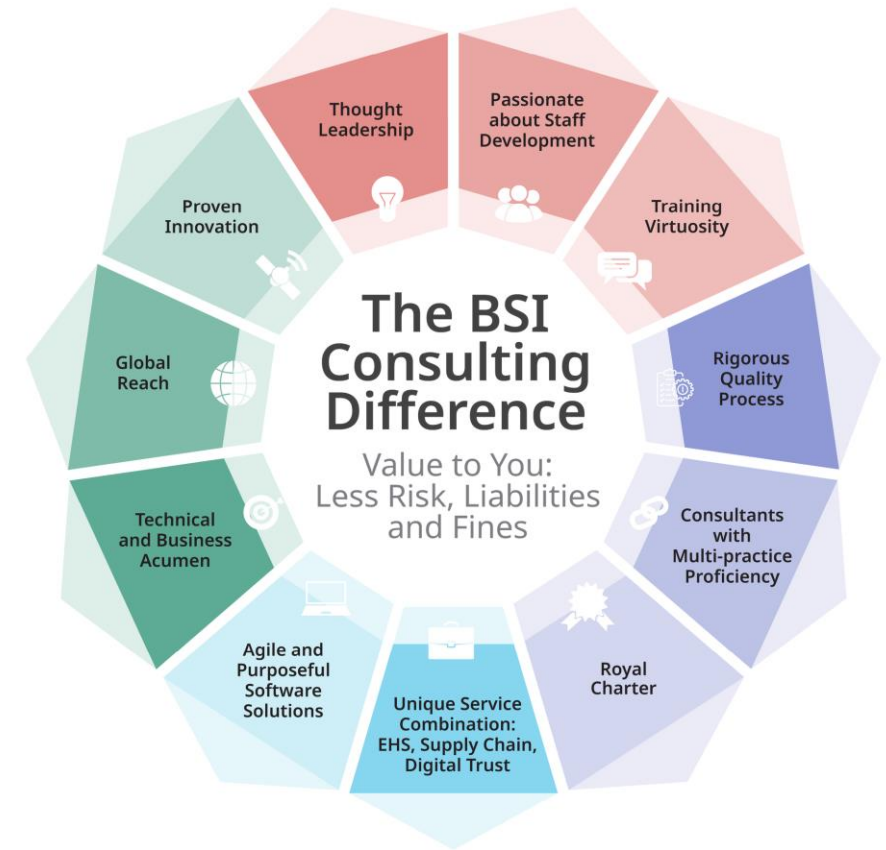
The BSI Consulting Difference

Value to You: Less Risk, Liabilities and Fines

Thought Leadership

Passionate about Staff Development

Training Virtuosity

Rigorous Quality Process

Consultants with Multi-practice Proficiency

Royal Charter

Unique Service Combination: EHS, Supply Chain, Digital Trust

Agile and Purposeful Software Solutions

Technical and Business Acumen

Global Reach

Proven Innovation